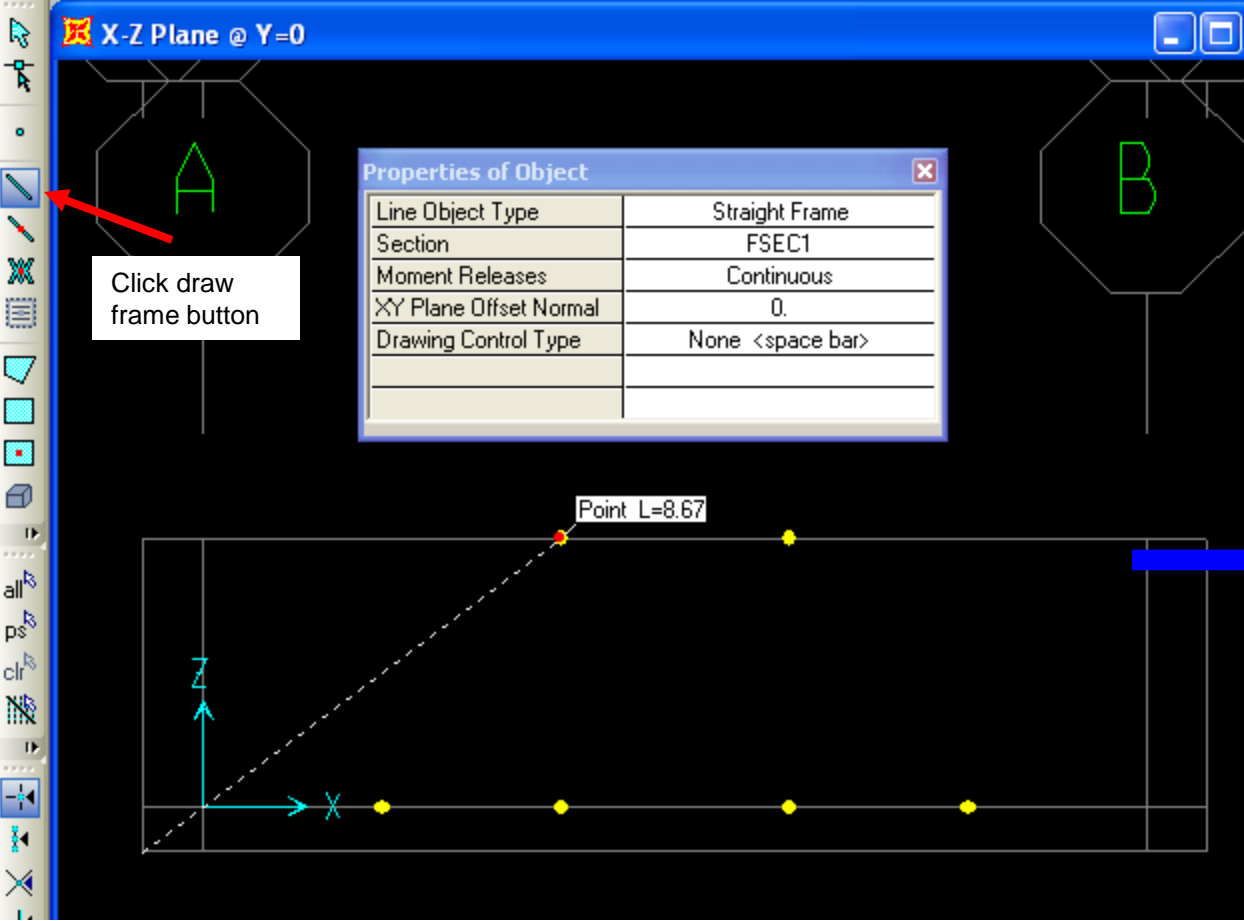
X-Z Plane @ Y=0

A

B

Properties of Object

| Line Object Type | Straight Frame |
|---|---|
| Section | FSEC1 |
| Moment Releases | Continuous |
| XY Plane Offset Normal | 0. |
| Drawing Control Type | None <space bar> |
| | |
| | |

Click draw frame button

Point L=8.67

Z

X

all

ps

clr